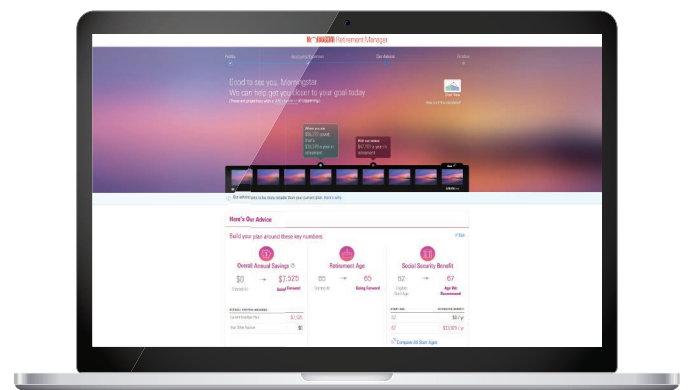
M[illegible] Retirement Manager

Profile

Our Advice

Good to see you, Morningstar.
We can help get you closer to your goal today.
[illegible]

Here's Our Advice

Build your plan around these key numbers.

Overall Annual Savings

$0 → $7,525

Retirement Age

65 → 65

Social Security Benefit

62 → 67

Compare All Start Ages